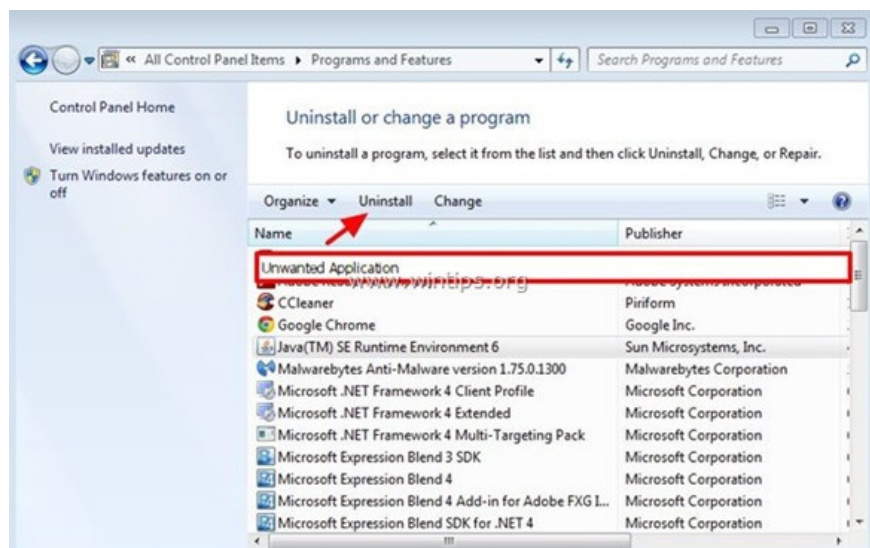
« All Control Panel Items ▸ Programs and Features

Search Programs and Features

Control Panel Home

View installed updates

Turn Windows features on or off

Uninstall or change a program

To uninstall a program, select it from the list and then click Uninstall, Change, or Repair.

Organize ▾ Uninstall Change

| Name | Publisher |
|---|---|
| Unwanted Application | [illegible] |
| CCleaner | Piriform |
| Google Chrome | Google Inc. |
| Java(TM) SE Runtime Environment 6 | Sun Microsystems, Inc. |
| Malwarebytes Anti-Malware version 1.75.0.1300 | Malwarebytes Corporation |
| Microsoft .NET Framework 4 Client Profile | Microsoft Corporation |
| Microsoft .NET Framework 4 Extended | Microsoft Corporation |
| Microsoft .NET Framework 4 Multi-Targeting Pack | Microsoft Corporation |
| Microsoft Expression Blend 3 SDK | Microsoft Corporation |
| Microsoft Expression Blend 4 | Microsoft Corporation |
| Microsoft Expression Blend 4 Add-in for Adobe FXG I... | Microsoft Corporation |
| Microsoft Expression Blend SDK for .NET 4 | Microsoft Corporation |

www.wintips.org